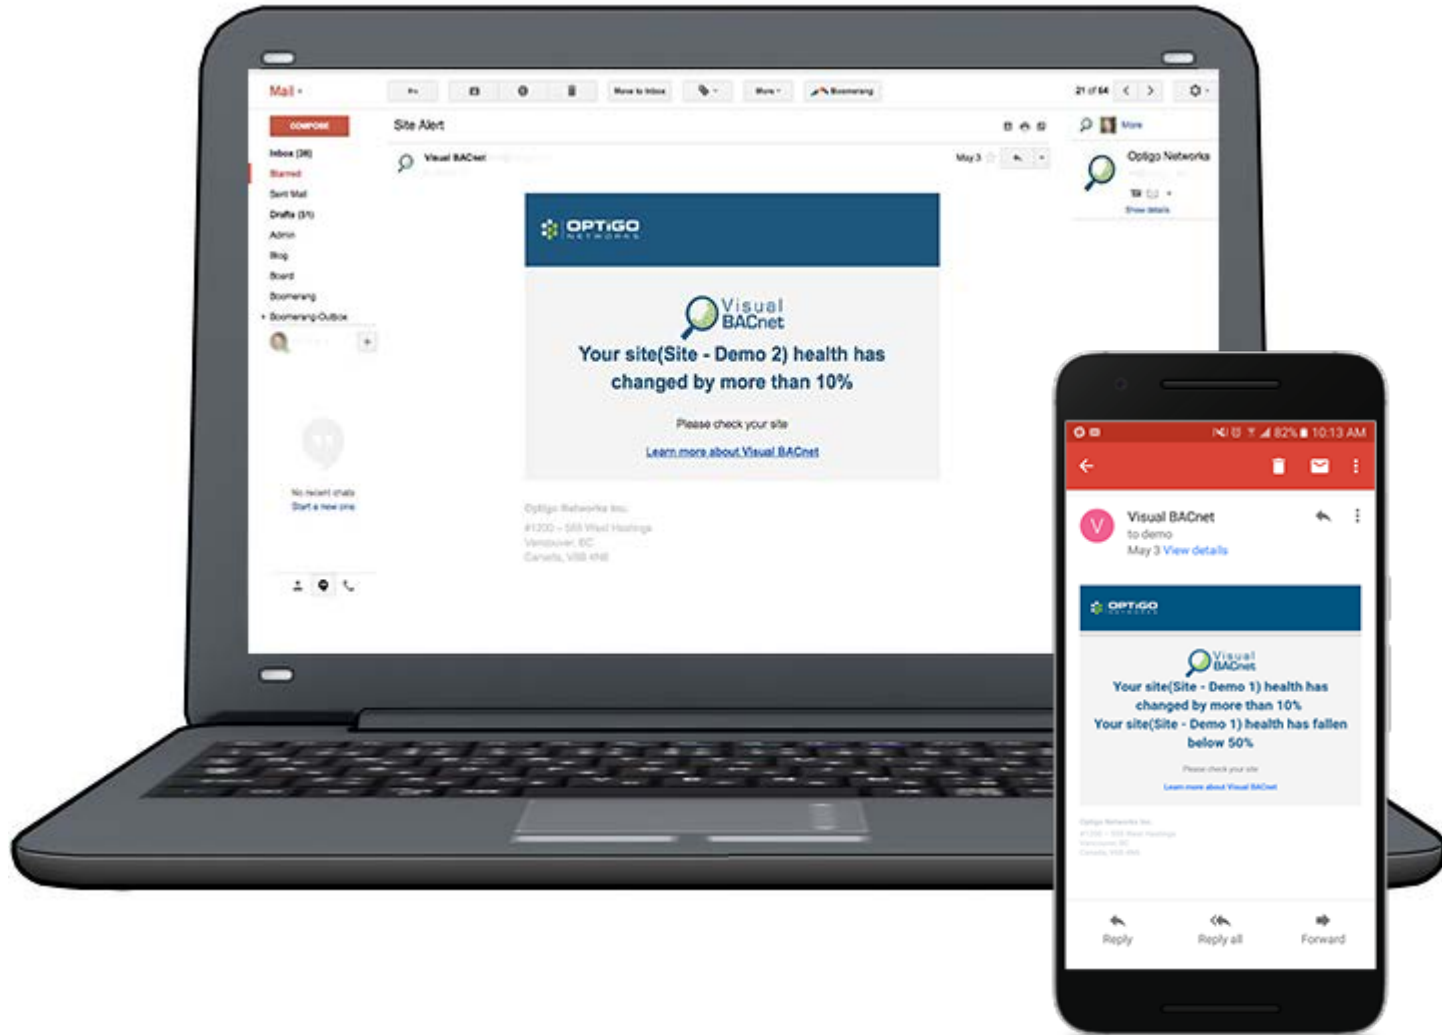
Mail

Move to Inbox

More

Boomerang

21 of 64

COMPOSE

Inbox (36)

Starred

Sent Mail

Drafts (51)

Admin

Blog

Board

Boomerang

Boomerang-Outbox

No recent chats

Start a new one

Site Alert

Visual BACnet

May 3

More

Optigo Networks

Show details

OPTIGO NETWORKS

Visual BACnet

Your site(Site - Demo 2) health has changed by more than 10%

Please check your site

Learn more about Visual BACnet

Optigo Networks Inc.

#1200 - 555 West Hastings

Vancouver, BC

Canada, V6B 4N6

82% 10:13 AM

Visual BACnet

to demo

May 3 View details

OPTIGO NETWORKS

Visual BACnet

Your site(Site - Demo 1) health has changed by more than 10%

Your site(Site - Demo 1) health has fallen below 50%

Please check your site

Learn more about Visual BACnet

Optigo Networks Inc.

#1200 - 555 West Hastings

Vancouver, BC

Canada, V6B 4N6

Reply

Reply all

Forward